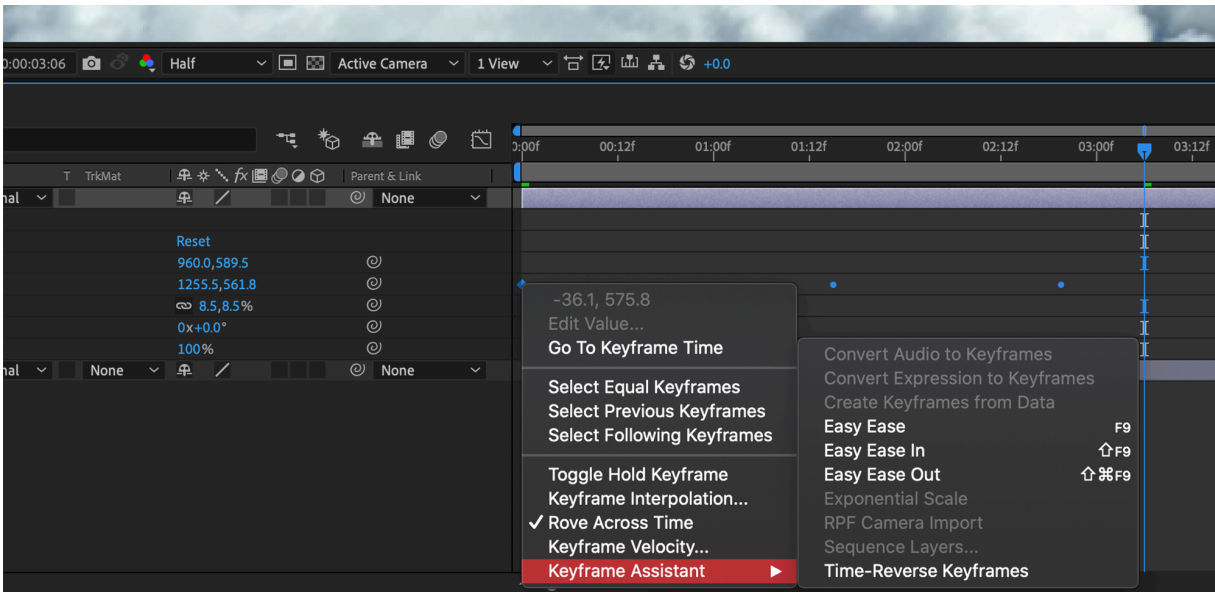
0:00:03:06 Half Active Camera 1 View +0.0

0:00f 00:12f 01:00f 01:12f 02:00f 02:12f 03:00f 03:12f

T TrkMat Parent & Link

nal None

Reset
960.0,589.5
1255.5,561.8
8.5,8.5%
0x+0.0°
100%

nal None None

-36.1, 575.8
Edit Value...
Go To Keyframe Time

Select Equal Keyframes
Select Previous Keyframes
Select Following Keyframes

Toggle Hold Keyframe
Keyframe Interpolation...
✓ Rove Across Time
Keyframe Velocity...
Keyframe Assistant ▶

Convert Audio to Keyframes
Convert Expression to Keyframes
Create Keyframes from Data
Easy Ease F9
Easy Ease In ⇧F9
Easy Ease Out ⇧⌘F9
Exponential Scale
RPF Camera Import
Sequence Layers...
Time-Reverse Keyframes